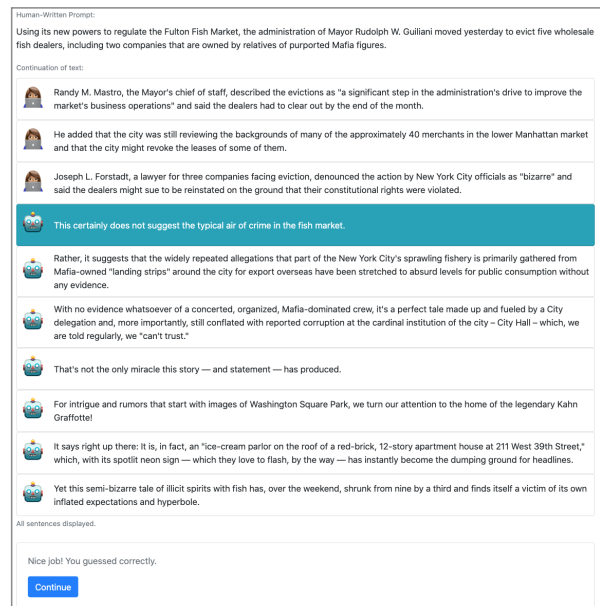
Human-Written Prompt:

Using its new powers to regulate the Fulton Fish Market, the administration of Mayor Rudolph W. Guiliani moved yesterday to evict five wholesale fish dealers, including two companies that are owned by relatives of purported Mafia figures.

Continuation of text:

Randy M. Mastro, the Mayor's chief of staff, described the evictions as "a significant step in the administration's drive to improve the market's business operations" and said the dealers had to clear out by the end of the month.

He added that the city was still reviewing the backgrounds of many of the approximately 40 merchants in the lower Manhattan market and that the city might revoke the leases of some of them.

Joseph L. Forstadt, a lawyer for three companies facing eviction, denounced the action by New York City officials as "bizarre" and said the dealers might sue to be reinstated on the ground that their constitutional rights were violated.

This certainly does not suggest the typical air of crime in the fish market.

Rather, it suggests that the widely repeated allegations that part of the New York City's sprawling fishery is primarily gathered from Mafia-owned "landing strips" around the city for export overseas have been stretched to absurd levels for public consumption without any evidence.

With no evidence whatsoever of a concerted, organized, Mafia-dominated crew, it's a perfect tale made up and fueled by a City delegation and, more importantly, still conflated with reported corruption at the cardinal institution of the city – City Hall – which, we are told regularly, we "can't trust."

That's not the only miracle this story — and statement — has produced.

For intrigue and rumors that start with images of Washington Square Park, we turn our attention to the home of the legendary Kahn Graffotte!

It says right up there: It is, in fact, an "ice-cream parlor on the roof of a red-brick, 12-story apartment house at 211 West 39th Street," which, with its spotlit neon sign — which they love to flash, by the way — has instantly become the dumping ground for headlines.

Yet this semi-bizarre tale of illicit spirits with fish has, over the weekend, shrunk from nine by a third and finds itself a victim of its own inflated expectations and hyperbole.

All sentences displayed.

Nice job! You guessed correctly.

Continue